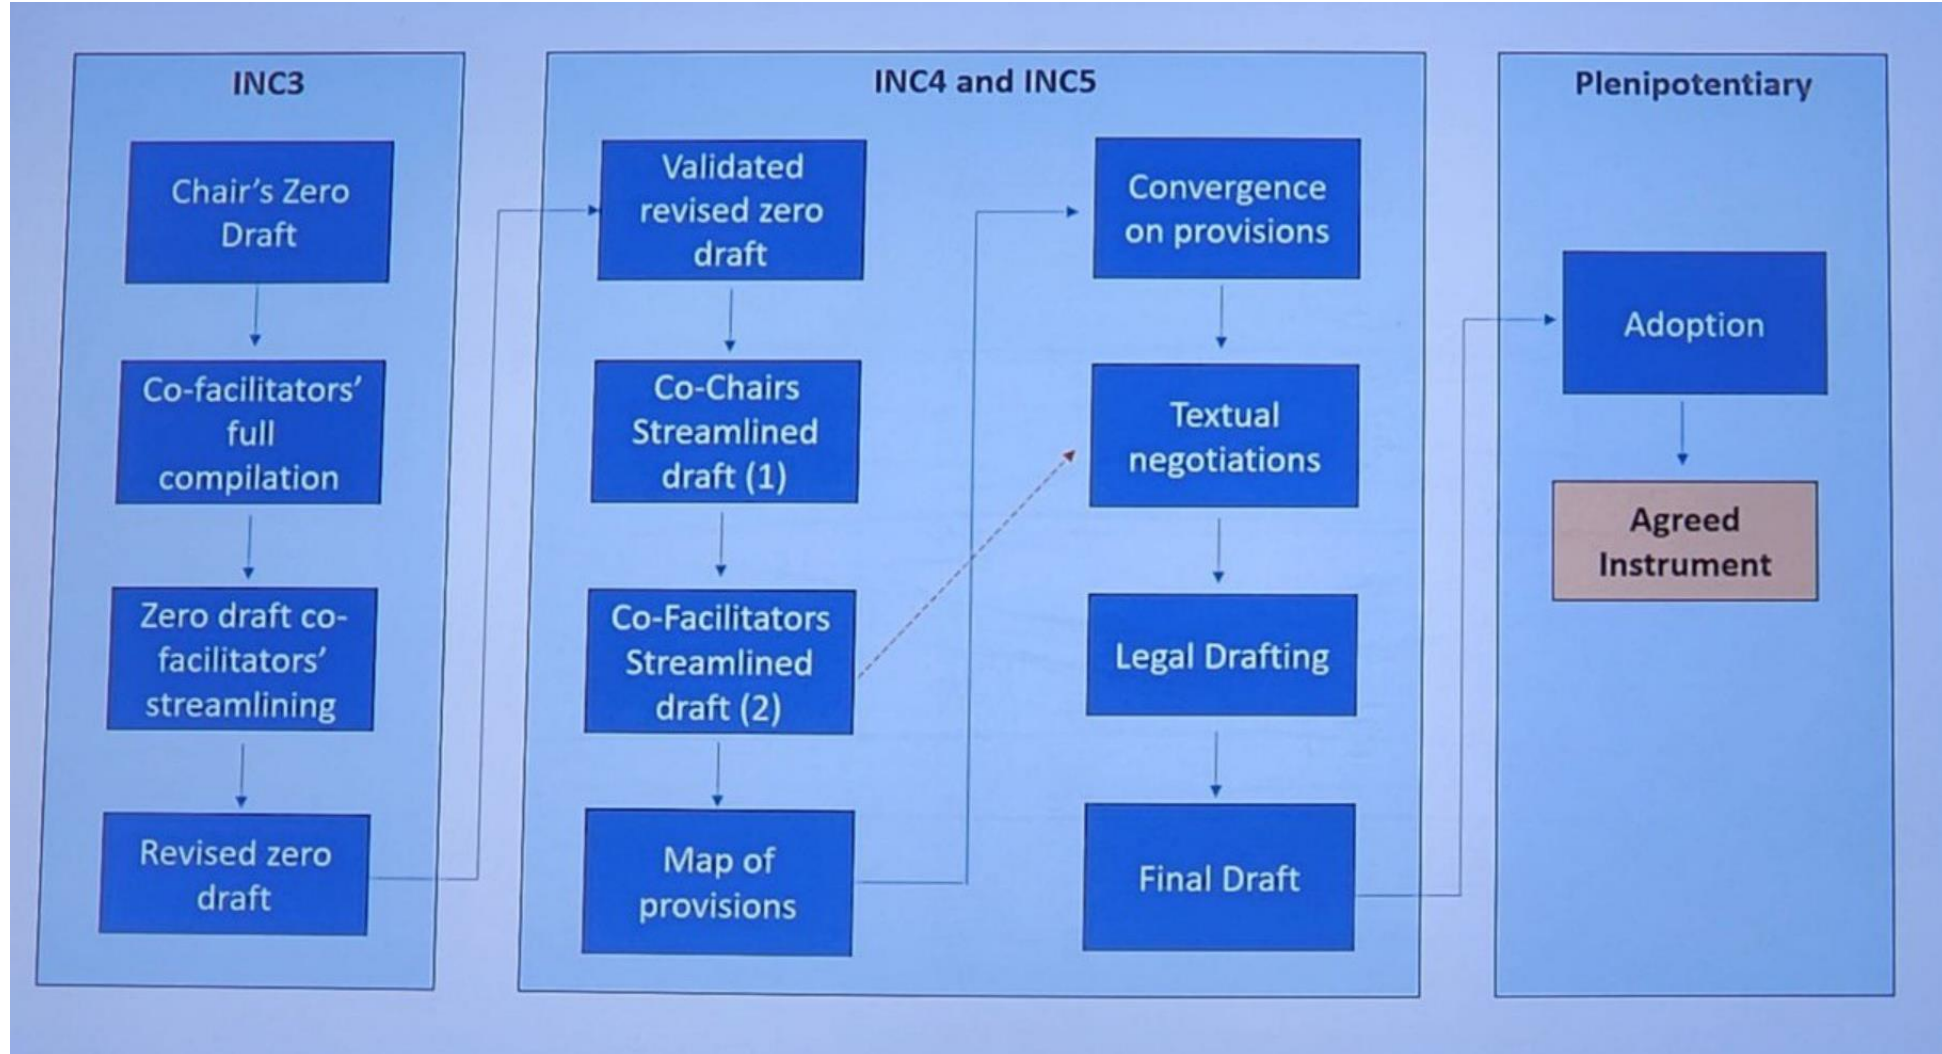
INC3

Chair's Zero Draft

Co-facilitators' full compilation

Zero draft co-facilitators' streamlining

Revised zero draft

INC4 and INC5

Validated revised zero draft

Co-Chairs Streamlined draft (1)

Co-Facilitators Streamlined draft (2)

Map of provisions

Convergence on provisions

Textual negotiations

Legal Drafting

Final Draft

Plenipotentiary

Adoption

Agreed Instrument